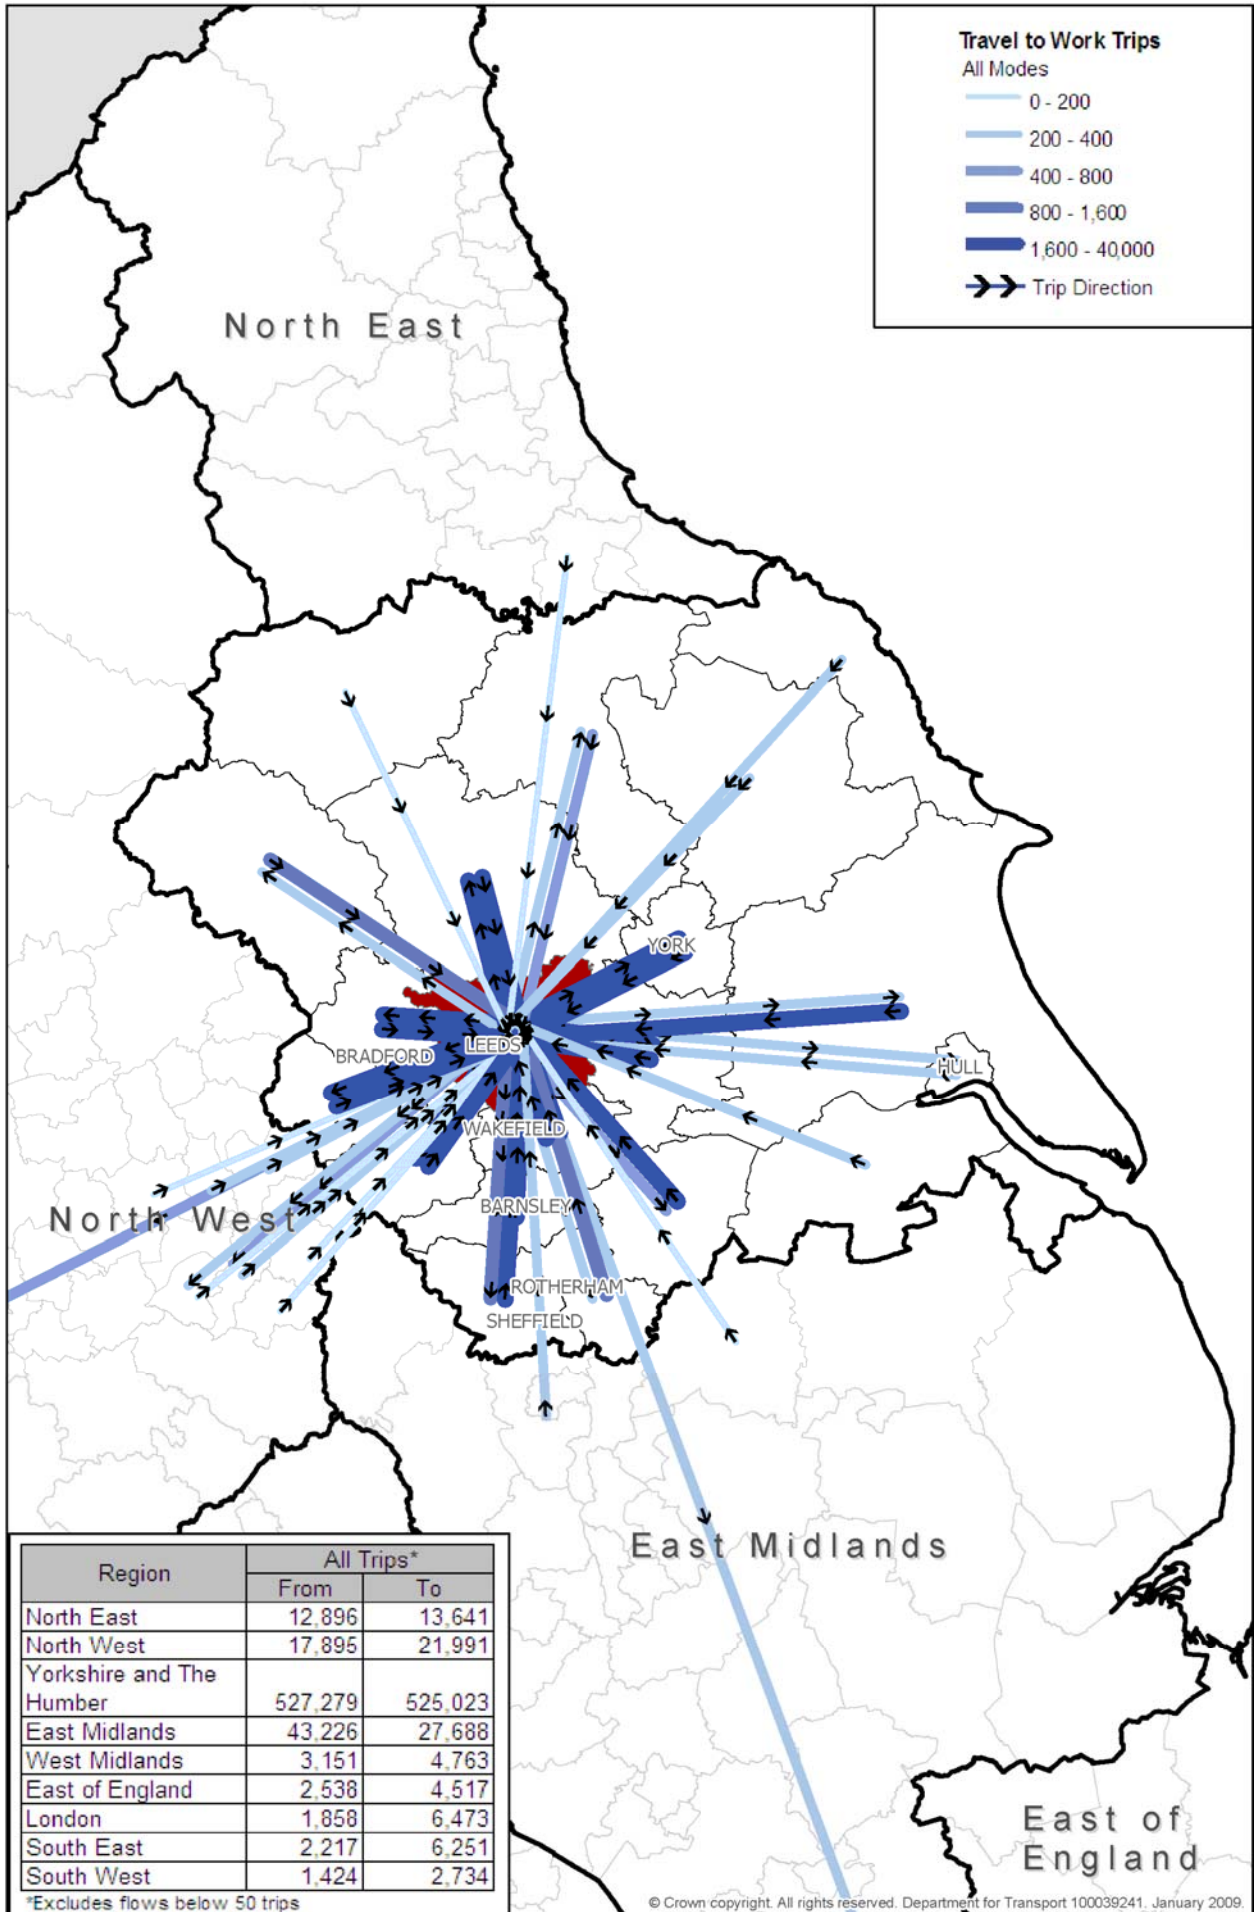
Travel to Work Trips
All Modes
0 - 200
200 - 400
400 - 800
800 - 1,600
1,600 - 40,000
Trip Direction

North East

YORK
BRADFORD
LEEDS
HULL
WAKEFIELD
BARNSLEY
ROTHERHAM
SHEFFIELD

North West

East Midlands

East of England

| Region | All Trips* From | All Trips* To |
|---|---|---|
| North East | 12,896 | 13,641 |
| North West | 17,895 | 21,991 |
| Yorkshire and The Humber | 527,279 | 525,023 |
| East Midlands | 43,226 | 27,688 |
| West Midlands | 3,151 | 4,763 |
| East of England | 2,538 | 4,517 |
| London | 1,858 | 6,473 |
| South East | 2,217 | 6,251 |
| South West | 1,424 | 2,734 |

*Excludes flows below 50 trips

© Crown copyright. All rights reserved. Department for Transport 100039241, January 2009.